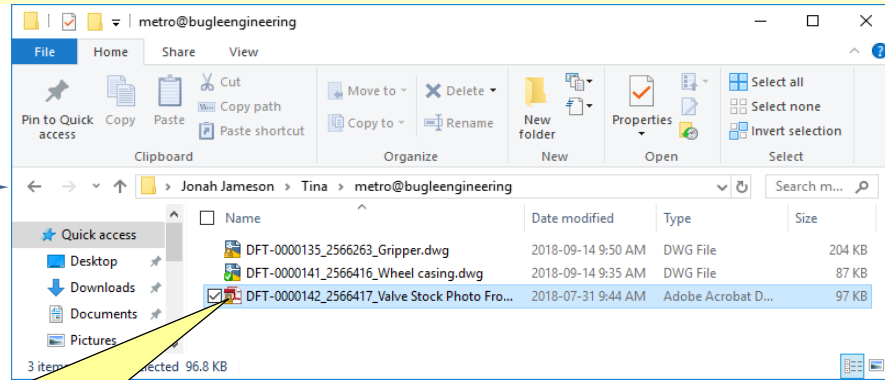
metro@bugleengineering

File Home Share View

Pin to Quick access Copy Paste Cut Copy path Paste shortcut
Clipboard

Move to Copy to Delete Rename
Organize

New folder
New

Properties
Open

Select all Select none Invert selection
Select

Jonahn Jameson > Tina > metro@bugleengineering

Search m...

Quick access
Desktop
Downloads
Documents
Pictures

| Name | Date modified | Type | Size |
|---|---|---|---|
| DFT-0000135_2566263_Gripper.dwg | 2018-09-14 9:50 AM | DWG File | 204 KB |
| DFT-0000141_2566416_Wheel casing.dwg | 2018-09-14 9:35 AM | DWG File | 87 KB |
| DFT-0000142_2566417_Valve Stock Photo Fro... | 2018-07-31 9:44 AM | Adobe Acrobat D... | 97 KB |

3 item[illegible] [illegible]lected 96.8 KB